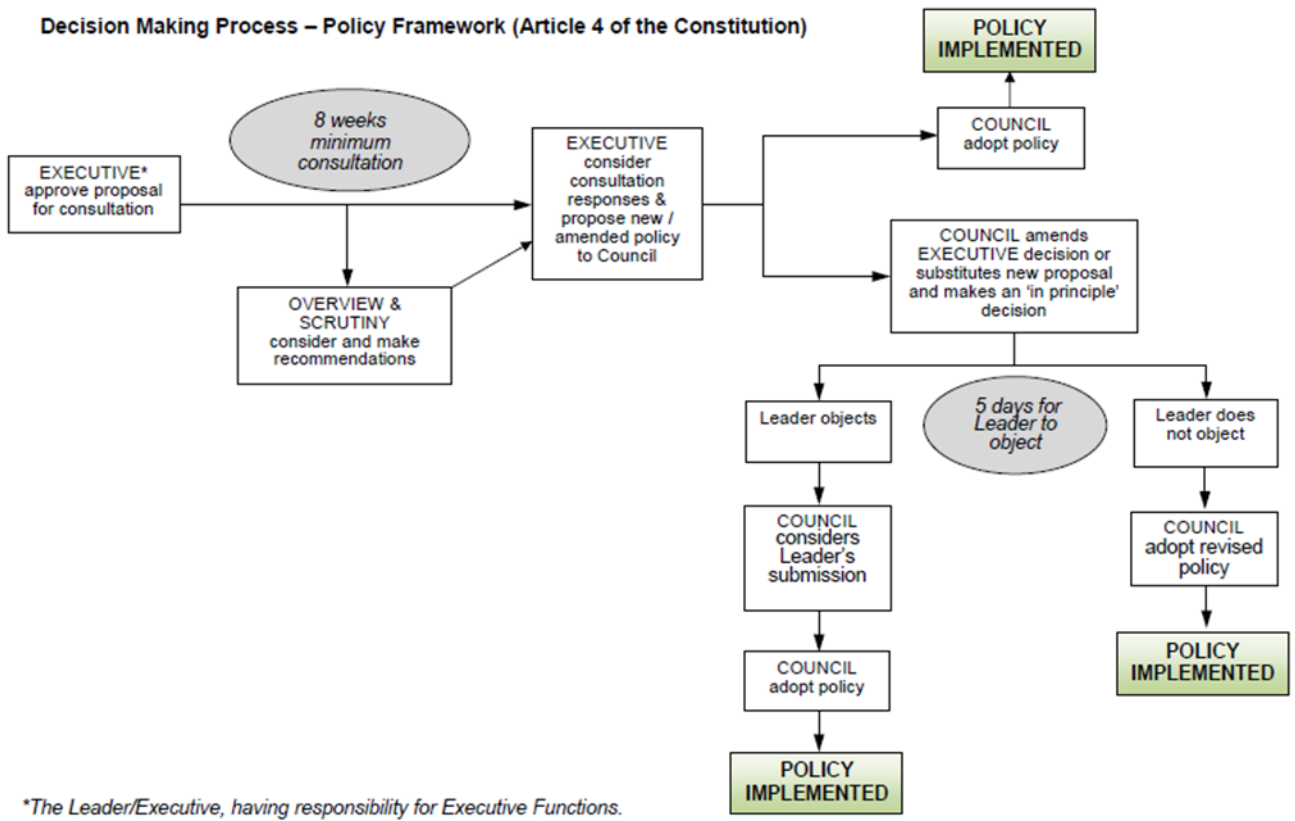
Decision Making Process – Policy Framework (Article 4 of the Constitution)

POLICY IMPLEMENTED

8 weeks minimum consultation

EXECUTIVE* approve proposal for consultation

OVERVIEW & SCRUTINY consider and make recommendations

EXECUTIVE consider consultation responses & propose new / amended policy to Council

COUNCIL adopt policy

COUNCIL amends EXECUTIVE decision or substitutes new proposal and makes an 'in principle' decision

Leader objects

5 days for Leader to object

Leader does not object

COUNCIL considers Leader's submission

COUNCIL adopt revised policy

POLICY IMPLEMENTED

COUNCIL adopt policy

POLICY IMPLEMENTED

*The Leader/Executive, having responsibility for Executive Functions.